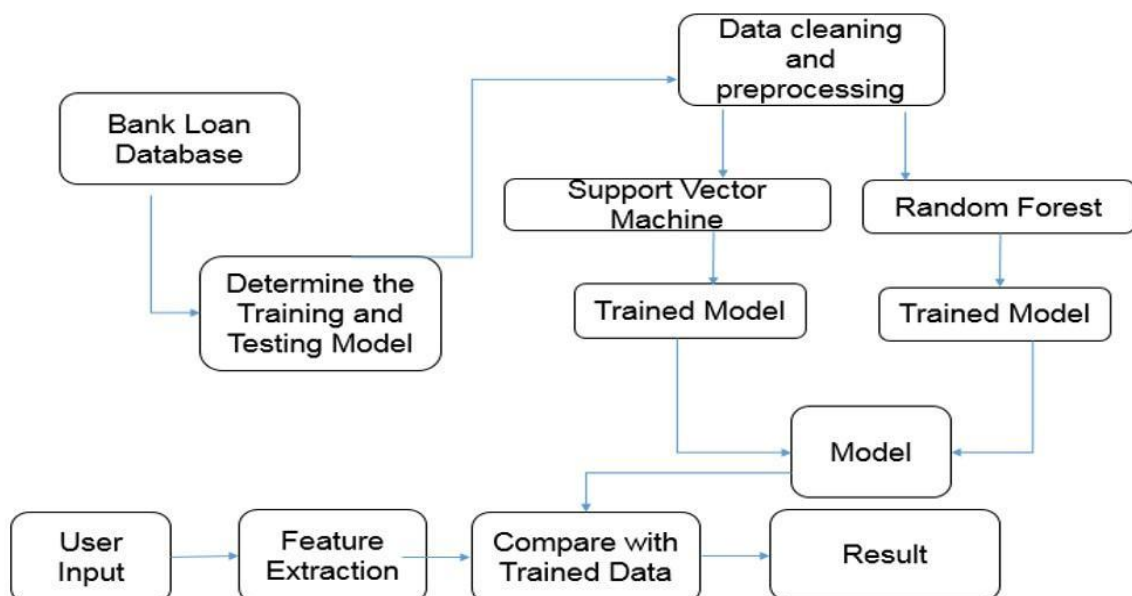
Data cleaning and preprocessing

Bank Loan Database

Support Vector Machine

Random Forest

Determine the Training and Testing Model

Trained Model

Trained Model

Model

User Input

Feature Extraction

Compare with Trained Data

Result